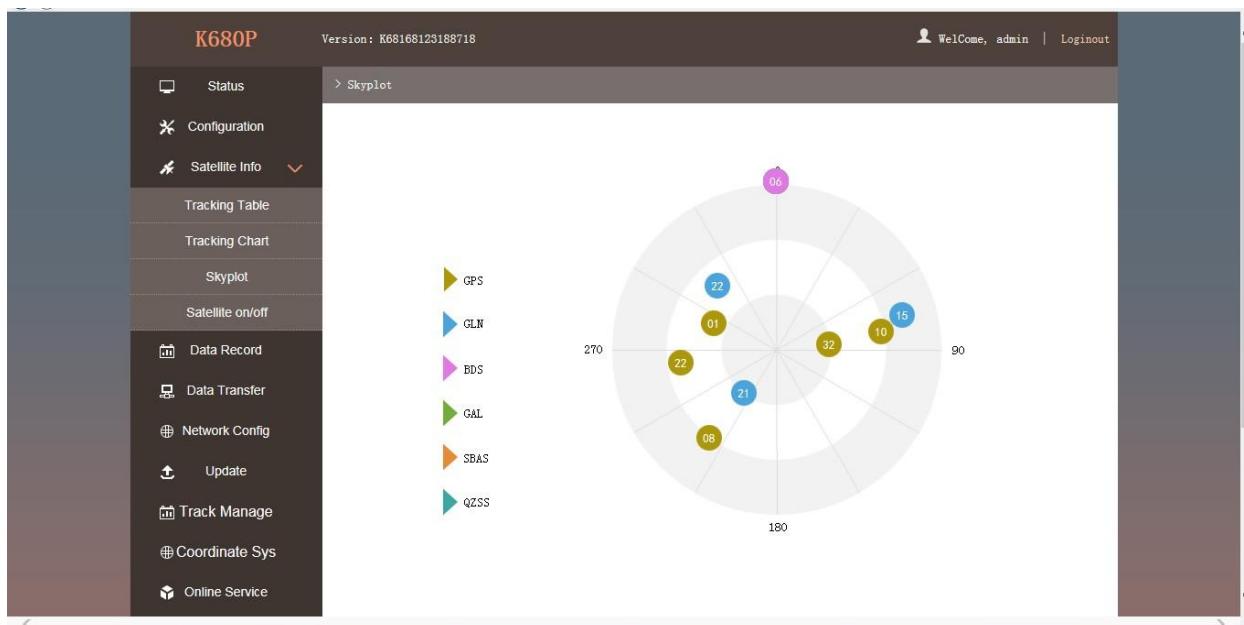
K680P

Version: K68168123188718

WelCome, admin | Loginout

Status
Configuration
Satellite Info
Tracking Table
Tracking Chart
Skyplot
Satellite on/off
Data Record
Data Transfer
Network Config
Update
Track Manage
Coordinate Sys
Online Service

> Skyplot

GPS
GLN
BDS
GAL
SBAS
QZSS

06
22
01
15
10
32
270
22
90
21
08
180